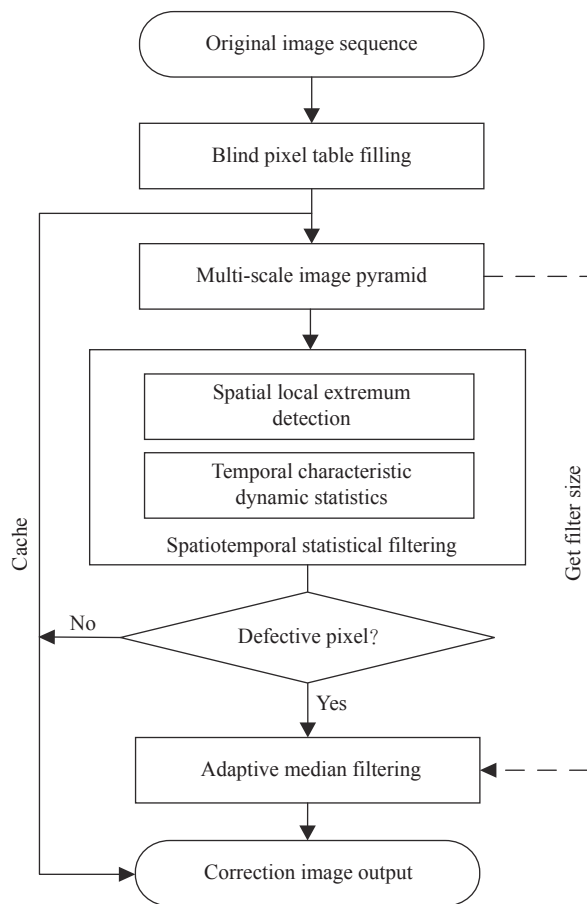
Original image sequence

Blind pixel table filling

Multi-scale image pyramid

Spatial local extremum detection

Temporal characteristic dynamic statistics

Spatiotemporal statistical filtering

Cache

Get filter size

No

Defective pixel?

Yes

Adaptive median filtering

Correction image output